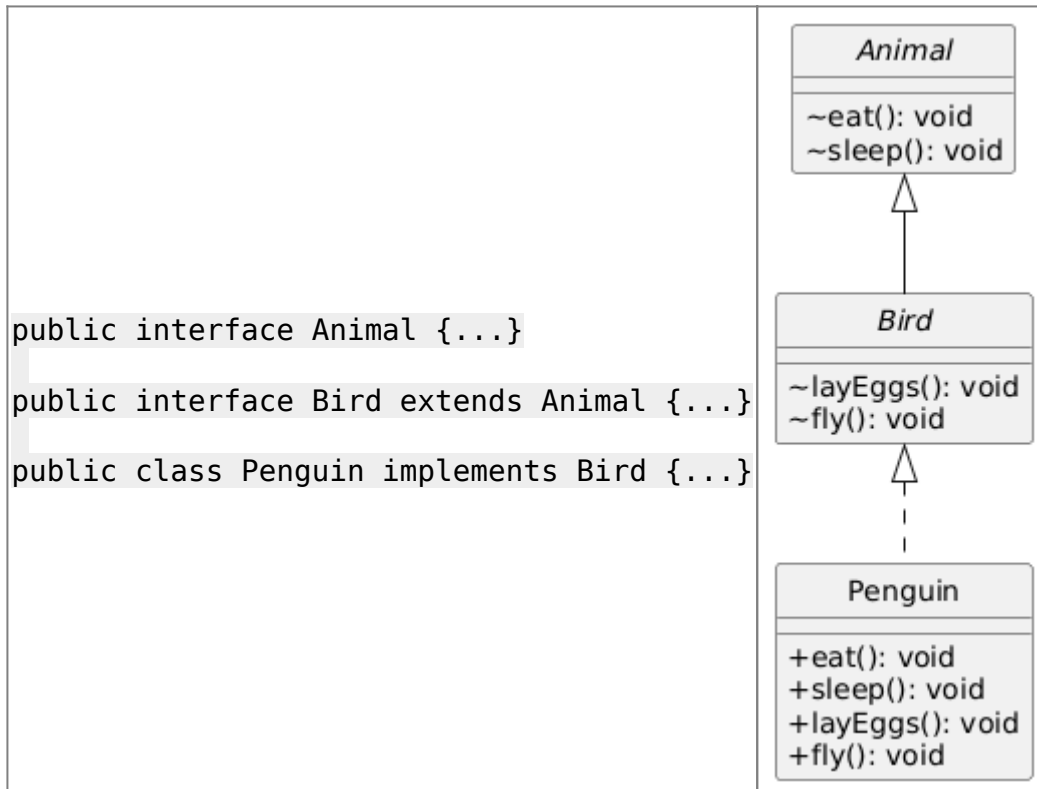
public interface Animal {...}

public interface Bird extends Animal {...}

public class Penguin implements Bird {...}

| Animal |
|---|
| ~eat(): void<br>~sleep(): void |

| Bird |
|---|
| ~layEggs(): void<br>~fly(): void |

| Penguin |
|---|
| +eat(): void<br>+sleep(): void<br>+layEggs(): void<br>+fly(): void |